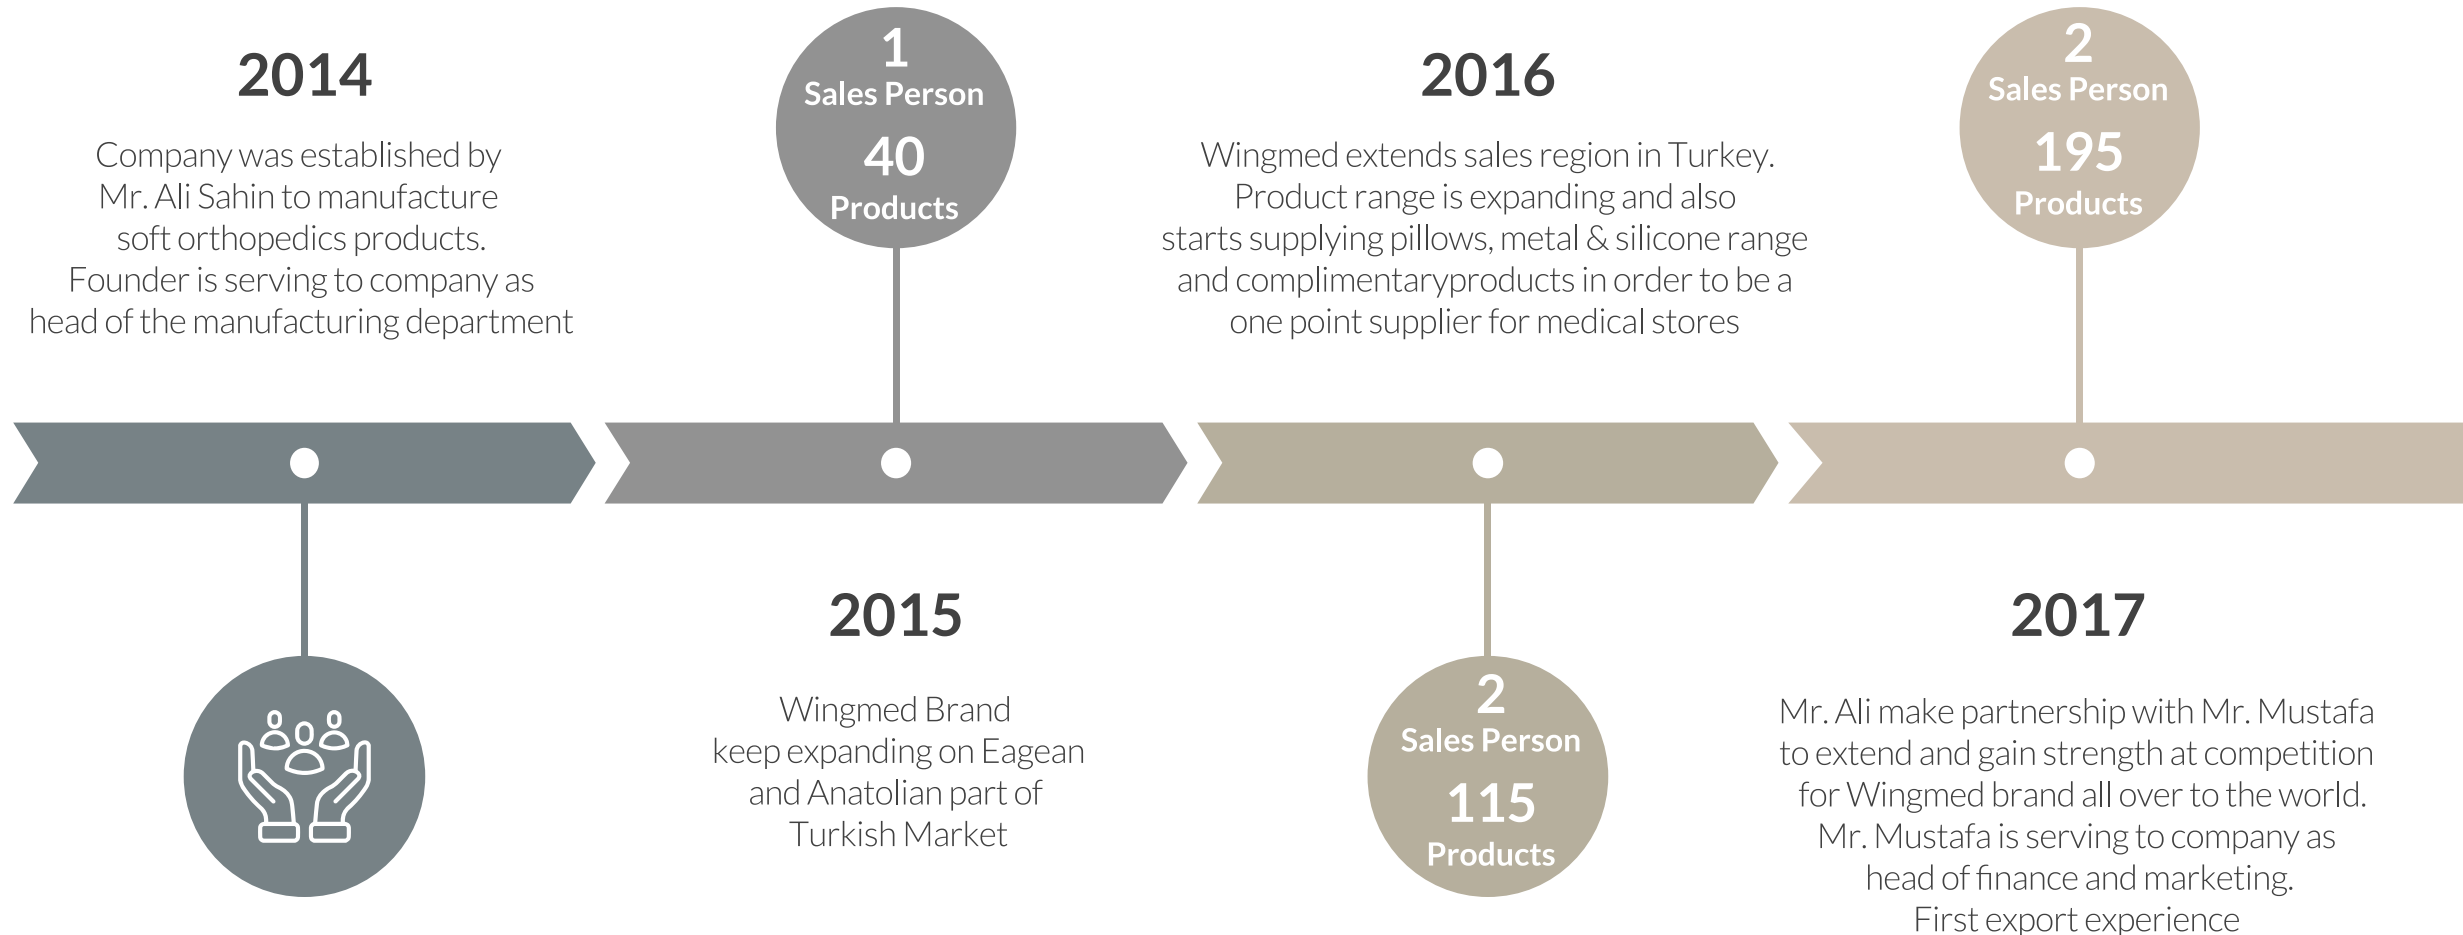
2014

Company was established by Mr. Ali Sahin to manufacture soft orthopedics products. Founder is serving to company as head of the manufacturing department

1
Sales Person
40
Products

2016

Wingmed extends sales region in Turkey. Product range is expanding and also starts supplying pillows, metal & silicone range and complimentaryproducts in order to be a one point supplier for medical stores

2
Sales Person
195
Products

2015

Wingmed Brand keep expanding on Eagean and Anatolian part of Turkish Market

2
Sales Person
115
Products

2017

Mr. Ali make partnership with Mr. Mustafa to extend and gain strength at competition for Wingmed brand all over to the world. Mr. Mustafa is serving to company as head of finance and marketing. First export experience